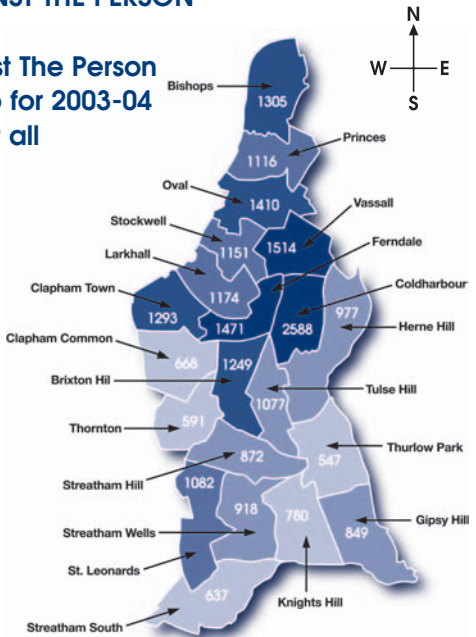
NST THE PERSON

st The Person
o for 2003-04
all

N
W
E
S

Bishops
1305
Princes
1116
Oval
1410
Vassall
Stockwell
1151
1514
Ferndale
Larkhall
1174
Coldharbour
Clapham Town
1293
1471
2588
977
Herne Hill
Clapham Common
668
1249
Brixton Hil
Tulse Hill
1077
Thornton
591
Thurlow Park
872
547
Streatham Hill
1082
918
780
Gipsy Hill
849
Streatham Wells
St. Leonards
637
Knights Hill
Streatham South